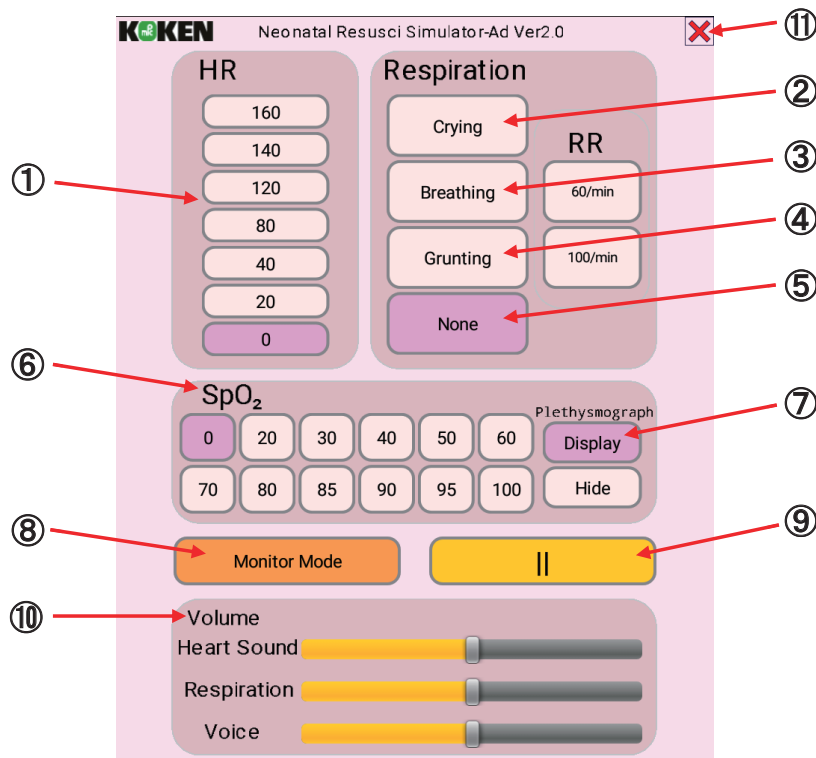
KOKEN Neonatal Resusci Simulator-Ad Ver2.0

⑪

HR

160
140
120
80
40
20
0

①

Respiration

Crying
②

RR

Breathing
60/min
③

Grunting
100/min
④

None
⑤

⑥

$SpO_2$

Plethysmograph

0 20 30 40 50 60
Display
⑦

70 80 85 90 95 100
Hide

⑧
Monitor Mode

||
⑨

⑩
Volume

Heart Sound

Respiration

Voice